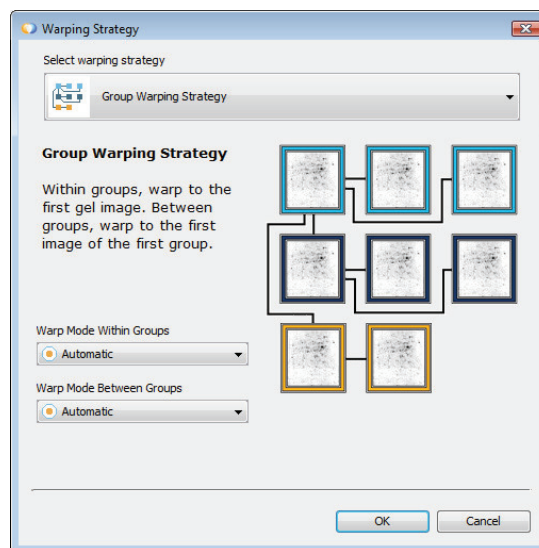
Warping Strategy

Select warping strategy

Group Warping Strategy

Group Warping Strategy

Within groups, warp to the first gel image. Between groups, warp to the first image of the first group.

Warp Mode Within Groups

Automatic

Warp Mode Between Groups

Automatic

OK

Cancel